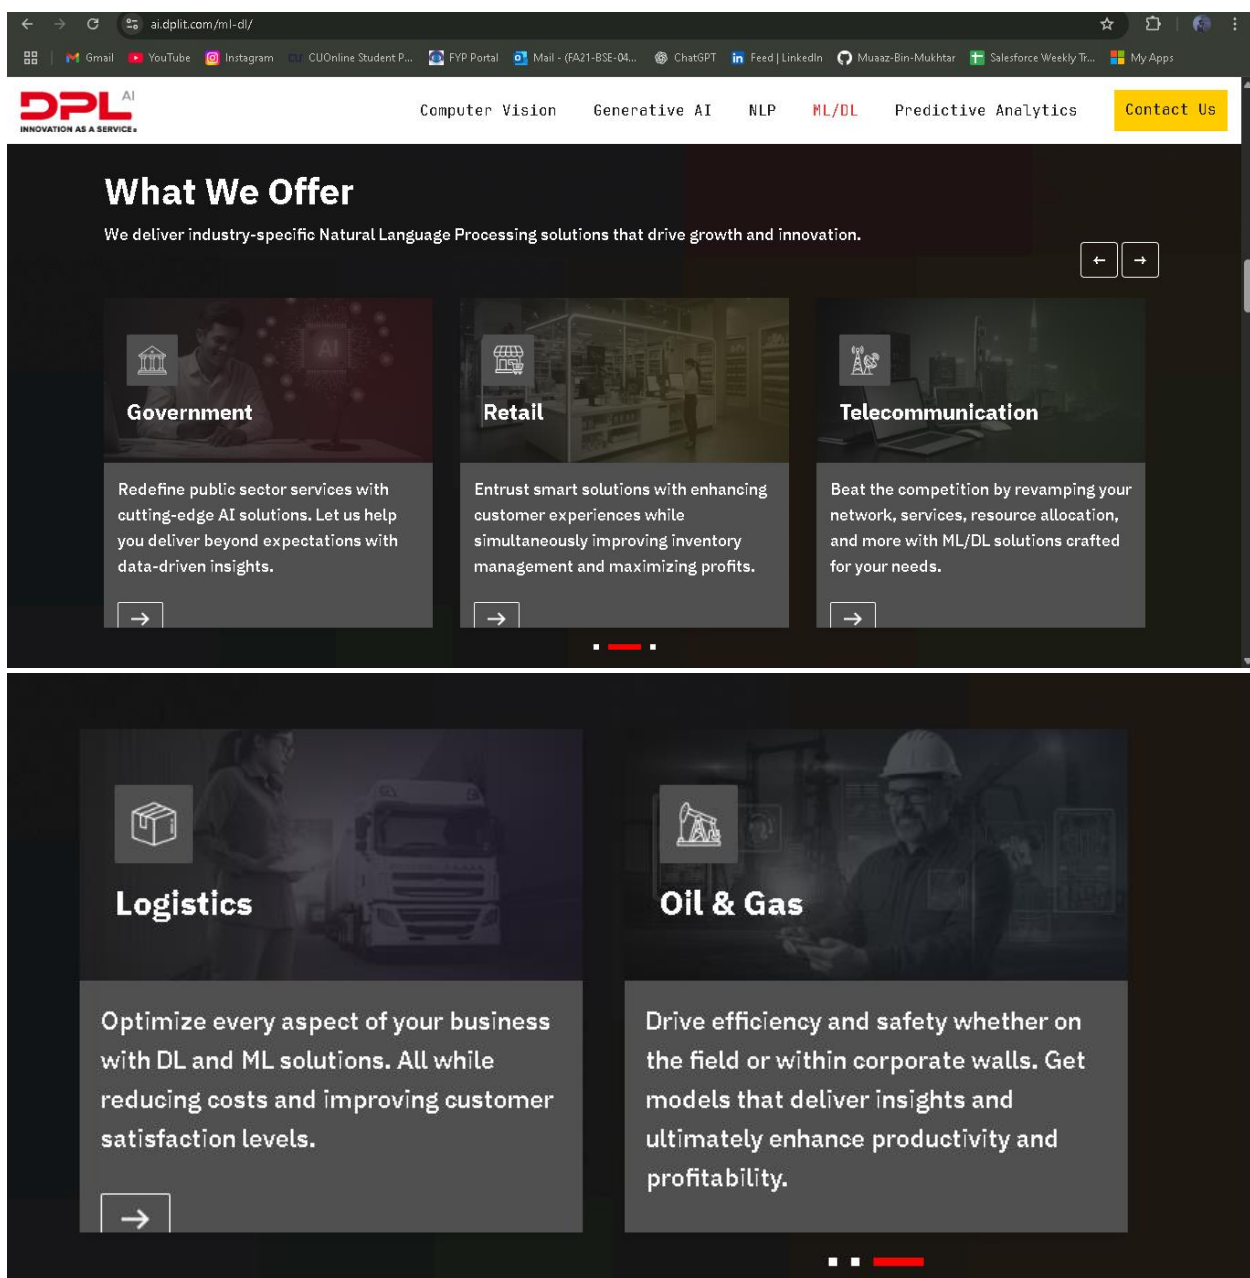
ai.dplit.com/ml-dl/

Gmail YouTube Instagram CUOnline Student P... FYP Portal Mail - (FA21-BSE-04... ChatGPT Feed | LinkedIn Muaaz-Bin-Mukhtar Salesforce Weekly Tr... My Apps

DPL AI
INNOVATION AS A SERVICE

Computer Vision Generative AI NLP ML/DL Predictive Analytics Contact Us

What We Offer

We deliver industry-specific Natural Language Processing solutions that drive growth and innovation.

Government

Redefine public sector services with cutting-edge AI solutions. Let us help you deliver beyond expectations with data-driven insights.

Retail

Entrust smart solutions with enhancing customer experiences while simultaneously improving inventory management and maximizing profits.

Telecommunication

Beat the competition by revamping your network, services, resource allocation, and more with ML/DL solutions crafted for your needs.

Logistics

Optimize every aspect of your business with DL and ML solutions. All while reducing costs and improving customer satisfaction levels.

Oil & Gas

Drive efficiency and safety whether on the field or within corporate walls. Get models that deliver insights and ultimately enhance productivity and profitability.